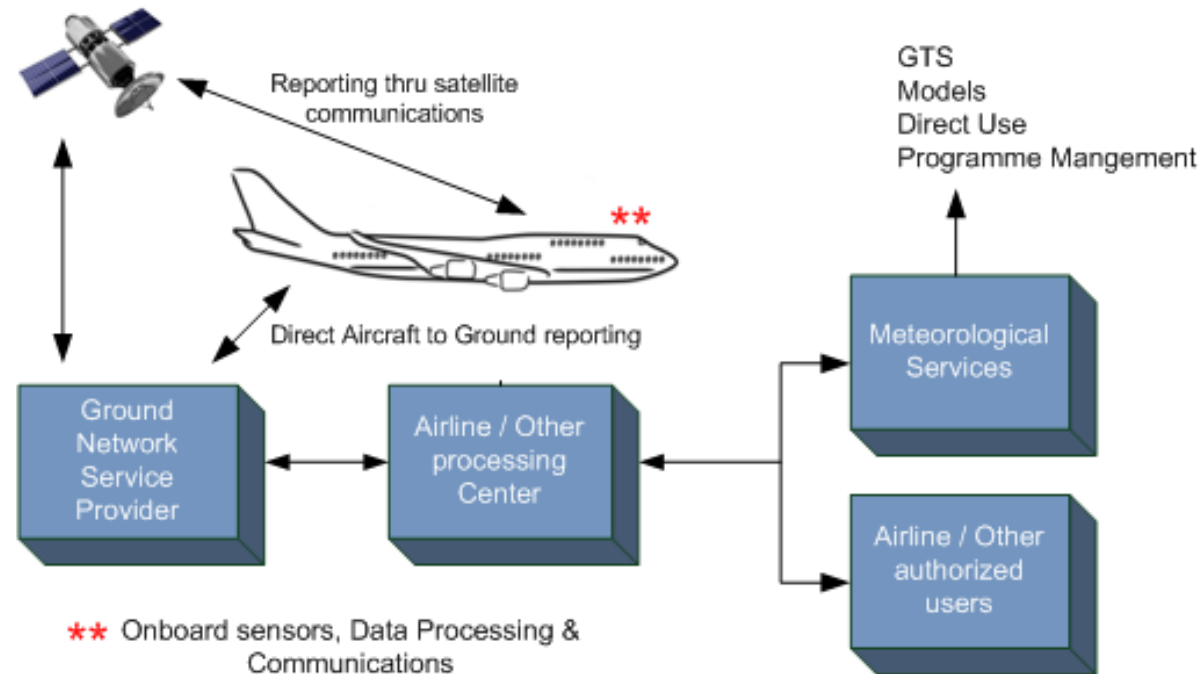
Reporting thru satellite communications

GTS
Models
Direct Use
Programme Mangement

**

Direct Aircraft to Ground reporting

Meteorological Services

Ground Network Service Provider

Airline / Other processing Center

Airline / Other authorized users

** Onboard sensors, Data Processing & Communications